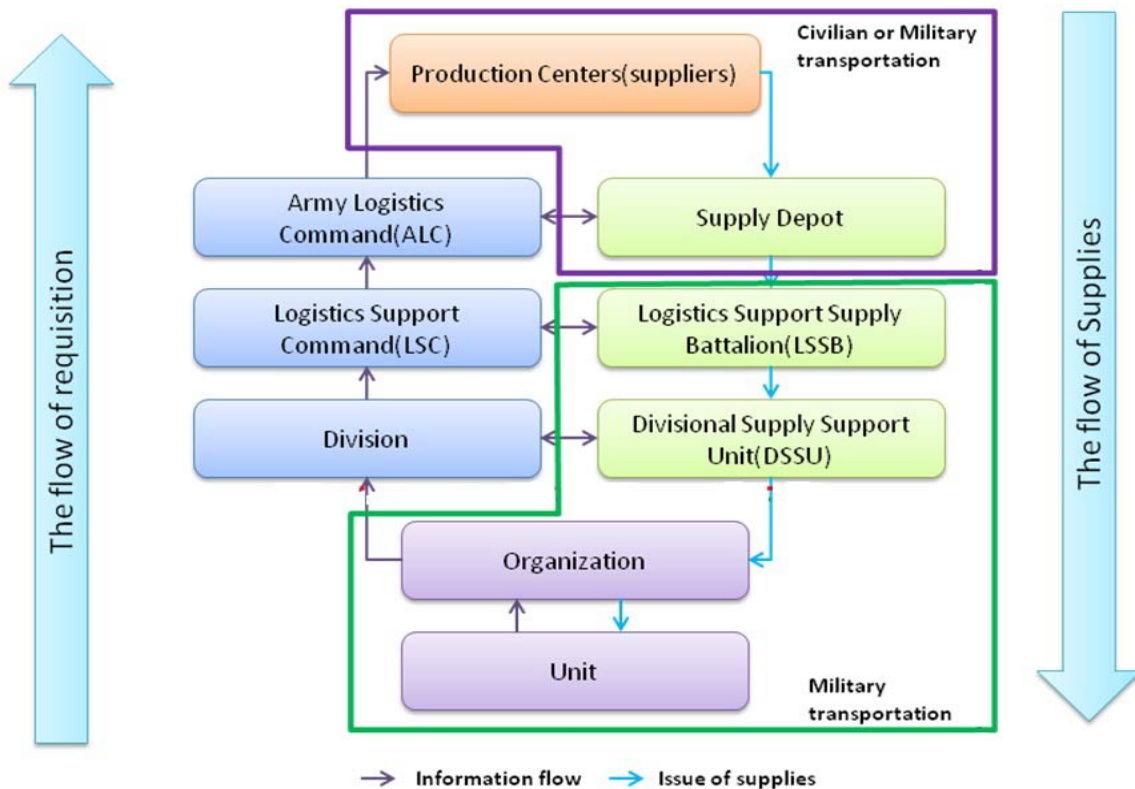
The flow of requisition

Civilian or Military transportation

Production Centers(suppliers)

Army Logistics Command(ALC)

Supply Depot

Logistics Support Command(LSC)

Logistics Support Supply Battalion(LSSB)

Division

Divisional Supply Support Unit(DSSU)

Organization

Unit

Military transportation

The flow of Supplies

Information flow

Issue of supplies